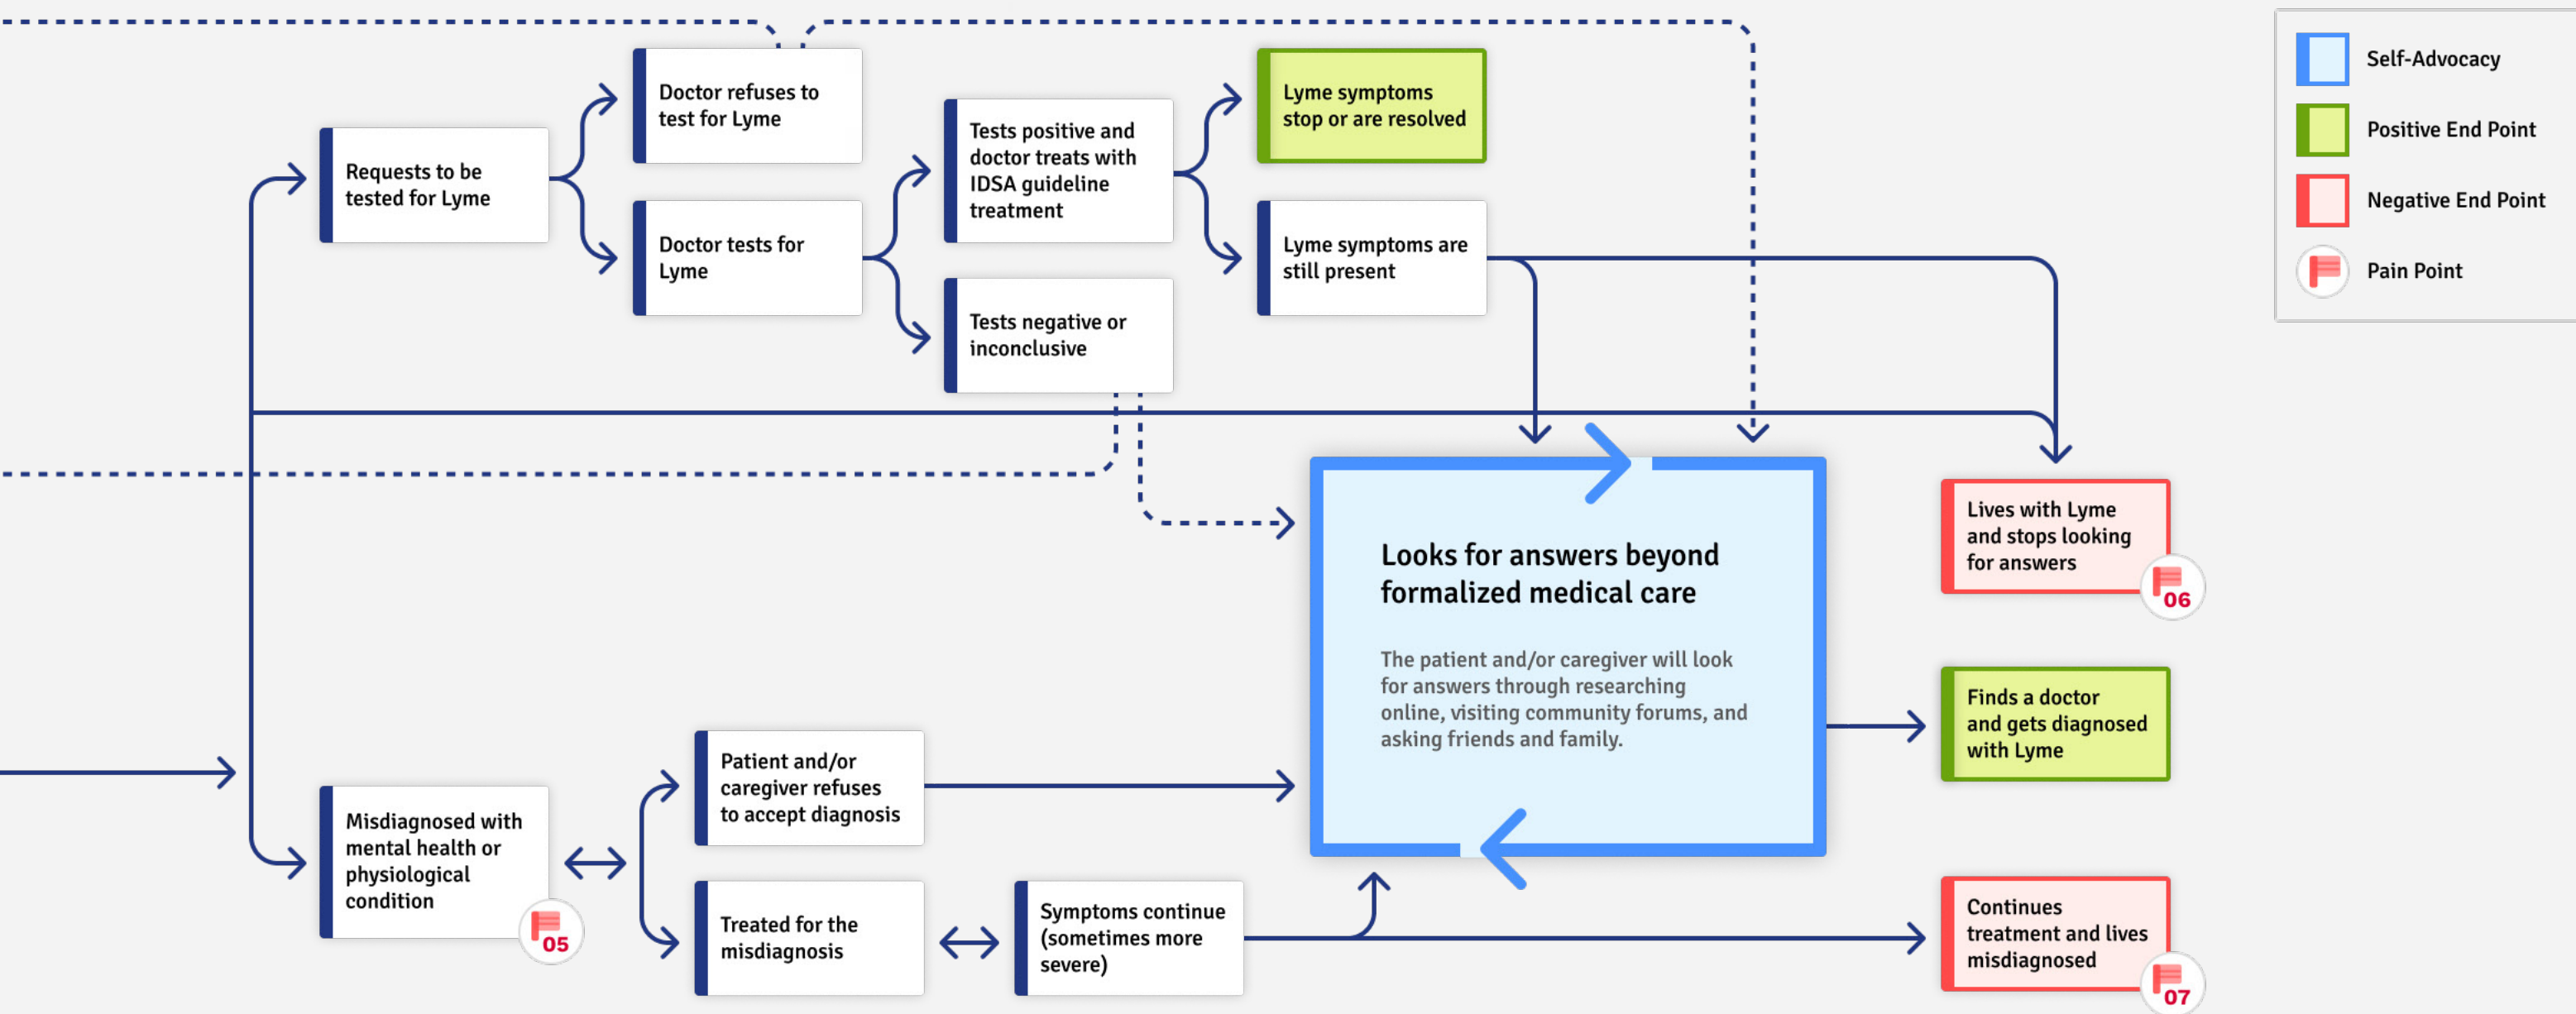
Requests to be tested for Lyme

Doctor refuses to test for Lyme

Doctor tests for Lyme

Tests positive and doctor treats with IDSA guideline treatment

Tests negative or inconclusive

Lyme symptoms stop or are resolved

Lyme symptoms are still present

Self-Advocacy

Positive End Point

Negative End Point

Pain Point

Looks for answers beyond formalized medical care

The patient and/or caregiver will look for answers through researching online, visiting community forums, and asking friends and family.

Lives with Lyme and stops looking for answers

06

Finds a doctor and gets diagnosed with Lyme

Misdiagnosed with mental health or physiological condition

05

Patient and/or caregiver refuses to accept diagnosis

Treated for the misdiagnosis

Symptoms continue (sometimes more severe)

Continues treatment and lives misdiagnosed

07